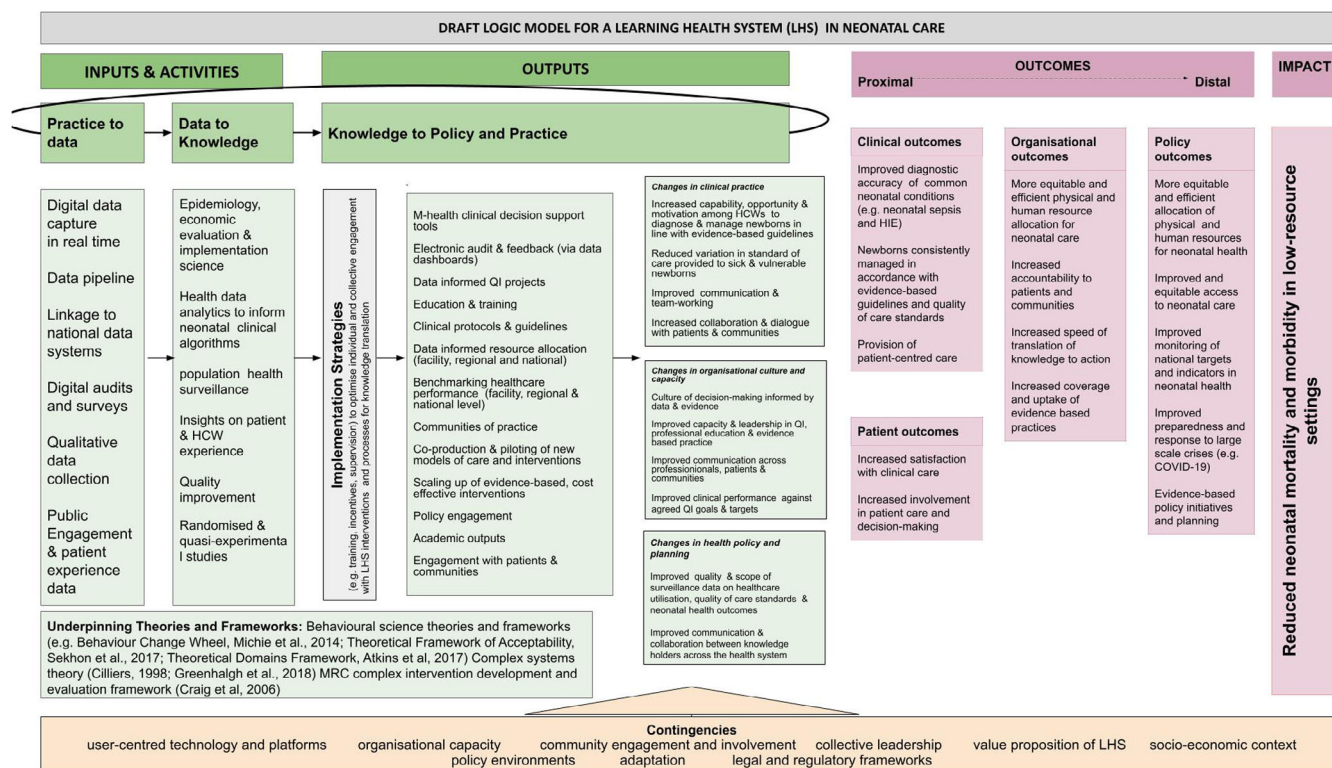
DRAFT LOGIC MODEL FOR A LEARNING HEALTH SYSTEM (LHS) IN NEONATAL CARE

INPUTS & ACTIVITIES

OUTPUTS

OUTCOMES
Proximal → Distal

IMPACT

Practice to data

Data to Knowledge

Knowledge to Policy and Practice

Digital data capture in real time

Data pipeline

Linkage to national data systems

Digital audits and surveys

Qualitative data collection

Public Engagement & patient experience data

Epidemiology, economic evaluation & implementation science

Health data analytics to inform neonatal clinical algorithms

population health surveillance

Insights on patient & HCW experience

Quality improvement

Randomised & quasi-experimental studies

Implementation Strategies
(e.g. training, incentives, supervision) to optimise individual and collective engagement with LHS interventions and processes for knowledge translation

M-health clinical decision support tools

Electronic audit & feedback (via data dashboards)

Data informed QI projects

Education & training

Clinical protocols & guidelines

Data informed resource allocation (facility, regional and national)

Benchmarking healthcare performance (facility, regional & national level)

Communities of practice

Co-production & piloting of new models of care and interventions

Scaling up of evidence-based, cost effective interventions

Policy engagement

Academic outputs

Engagement with patients & communities

Changes in clinical practice

Increased capability, opportunity & motivation among HCWs to diagnose & manage newborns in line with evidence-based guidelines

Reduced variation in standard of care provided to sick & vulnerable newborns

Improved communication & team-working

Increased collaboration & dialogue with patients & communities

Changes in organisational culture and capacity

Culture of decision-making informed by data & evidence

Improved capacity & leadership in QI, professional education & evidence based practice

Improved communication across professionals, patients & communities

Improved clinical performance against agreed QI goals & targets

Changes in health policy and planning

Improved quality & scope of surveillance data on healthcare utilisation, quality of care standards & neonatal health outcomes

Improved communication & collaboration between knowledge holders across the health system

Clinical outcomes

Improved diagnostic accuracy of common neonatal conditions (e.g. neonatal sepsis and HIE)

Newborns consistently managed in accordance with evidence-based guidelines and quality of care standards

Provision of patient-centred care

Patient outcomes

Increased satisfaction with clinical care

Increased involvement in patient care and decision-making

Organisational outcomes

More equitable and efficient physical and human resource allocation for neonatal care

Increased accountability to patients and communities

Increased speed of translation of knowledge to action

Increased coverage and uptake of evidence based practices

Policy outcomes

More equitable and efficient allocation of physical and human resources for neonatal health

Improved and equitable access to neonatal care

Improved monitoring of national targets and indicators in neonatal health

Improved preparedness and response to large scale crises (e.g. COVID-19)

Evidence-based policy initiatives and planning

Reduced neonatal mortality and morbidity in low-resource settings

Underpinning Theories and Frameworks: Behavioural science theories and frameworks (e.g. Behaviour Change Wheel, Michie et al., 2014; Theoretical Framework of Acceptability, Sekhon et al., 2017; Theoretical Domains Framework, Atkins et al, 2017) Complex systems theory (Cilliers, 1998; Greenhalgh et al., 2018) MRC complex intervention development and evaluation framework (Craig et al, 2006)

Contingencies
user-centred technology and platforms   organisational capacity   community engagement and involvement   collective leadership   value proposition of LHS   socio-economic context
policy environments   adaptation   legal and regulatory frameworks